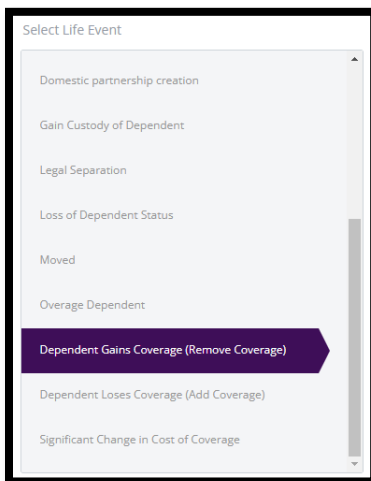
Select Life Event

Domestic partnership creation

Gain Custody of Dependent

Legal Separation

Loss of Dependent Status

Moved

Overage Dependent

Dependent Gains Coverage (Remove Coverage)

Dependent Loses Coverage (Add Coverage)

Significant Change in Cost of Coverage